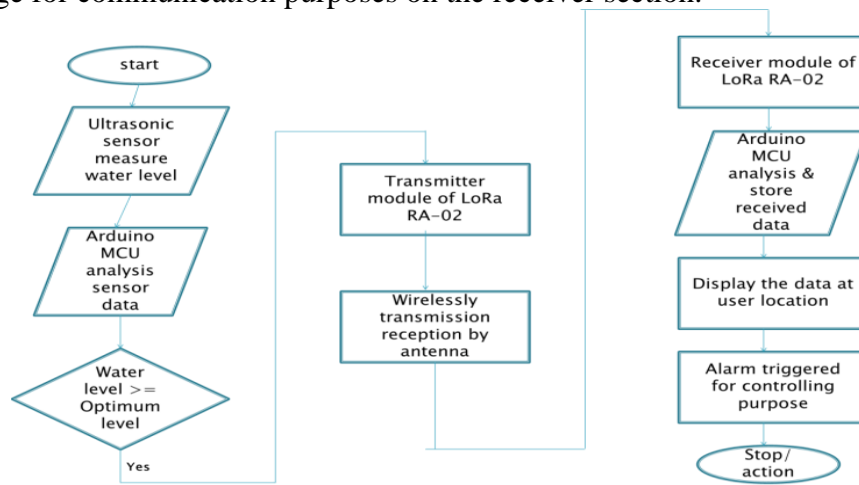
ge for communication purposes on the receiver section.

start

Ultrasonic sensor measure water level

Arduino MCU analysis sensor data

Water level >= Optimum level

Yes

Transmitter module of LoRa RA-02

Wirelessly transmission reception by antenna

Receiver module of LoRa RA-02

Arduino MCU analysis & store received data

Display the data at user location

Alarm triggered for controlling purpose

Stop/ action